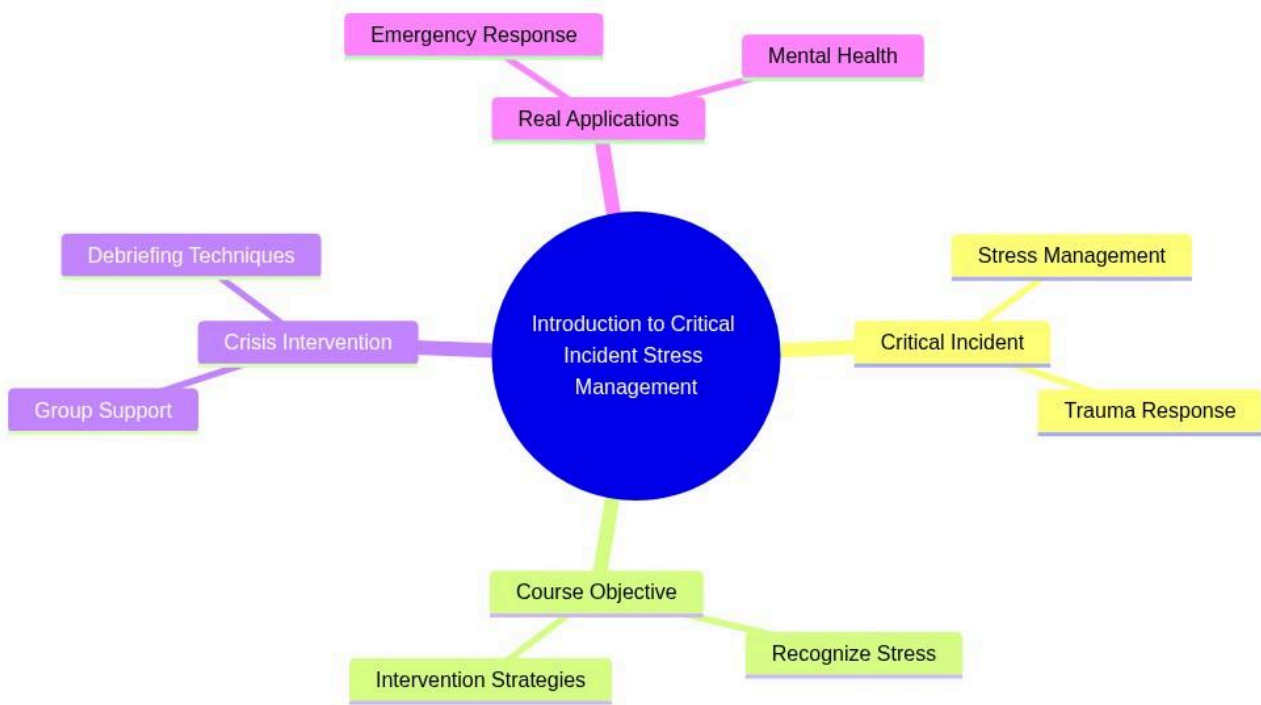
Emergency Response

Mental Health

Real Applications

Debriefing Techniques

Crisis Intervention

Group Support

Introduction to Critical Incident Stress Management

Stress Management

Critical Incident

Trauma Response

Course Objective

Recognize Stress

Intervention Strategies